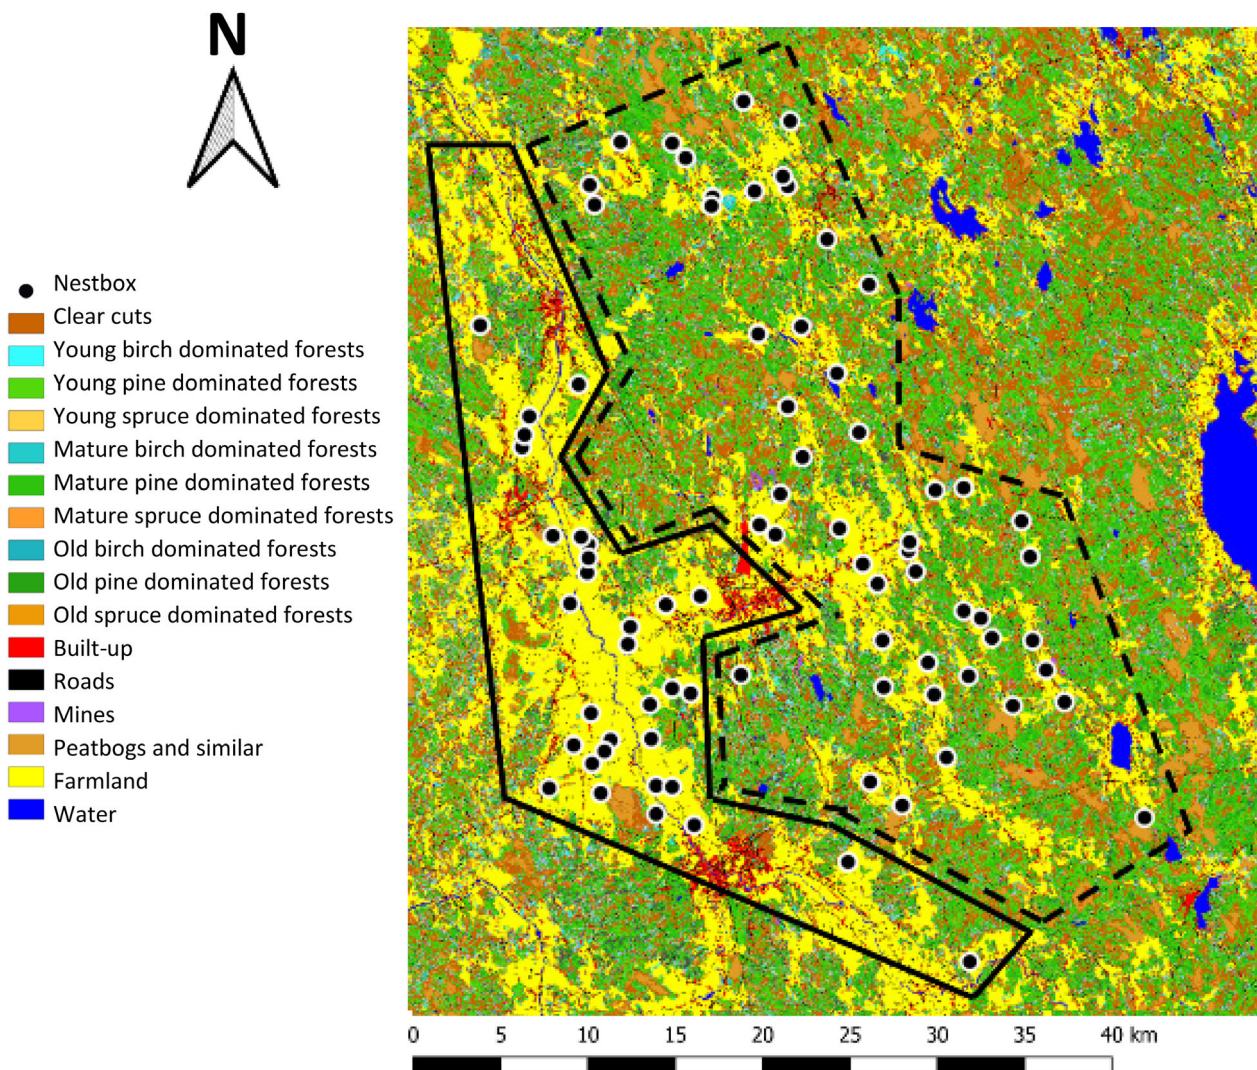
N

Nestbox
Clear cuts
Young birch dominated forests
Young pine dominated forests
Young spruce dominated forests
Mature birch dominated forests
Mature pine dominated forests
Mature spruce dominated forests
Old birch dominated forests
Old pine dominated forests
Old spruce dominated forests
Built-up
Roads
Mines
Peatbogs and similar
Farmland
Water

0 5 10 15 20 25 30 35 40 km